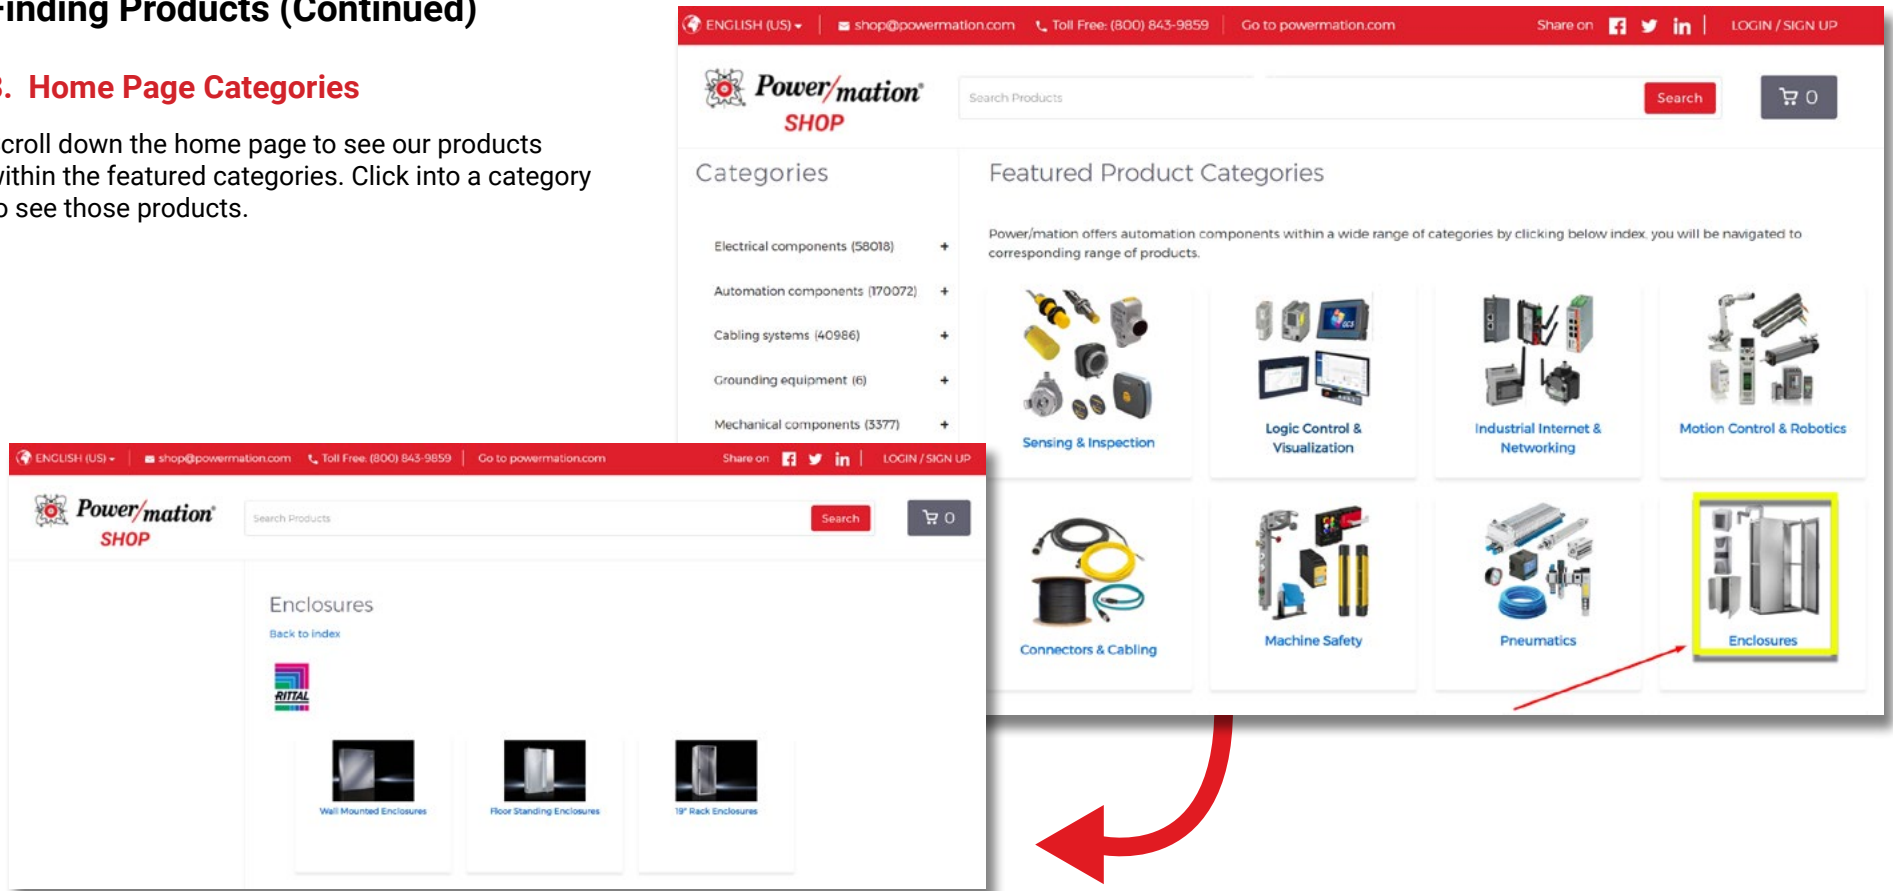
inding Products (Continued)

3. Home Page Categories

croll down the home page to see our products within the featured categories. Click into a category o see those products.

ENGLISH (US) ▾ | shop@powermation.com | Toll Free: (800) 843-9859 | Go to powermation.com Share on LOGIN / SIGN UP

Power/mation® SHOP

Search Products

Search

0

Categories

Electrical components (58018) +

Automation components (170072) +

Cabling systems (40986) +

Grounding equipment (6) +

Mechanical components (3377) +

Featured Product Categories

Power/mation offers automation components within a wide range of categories by clicking below index, you will be navigated to corresponding range of products.

Sensing & Inspection

Logic Control & Visualization

Industrial Internet & Networking

Motion Control & Robotics

Connectors & Cabling

Machine Safety

Pneumatics

Enclosures

ENGLISH (US) ▾ | shop@powermation.com | Toll Free: (800) 843-9859 | Go to powermation.com Share on LOGIN / SIGN UP

Power/mation® SHOP

Search Products

Search

0

Enclosures

Back to index

RITTAL

Wall Mounted Enclosures

Floor Standing Enclosures

19" Rack Enclosures